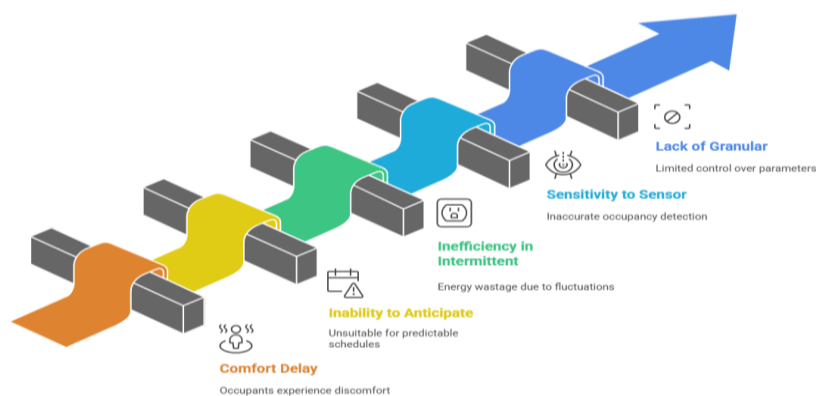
Lack of Granular

Limited control over parameters

Sensitivity to Sensor

Inaccurate occupancy detection

Inefficiency in Intermittent

Energy wastage due to fluctuations

Inability to Anticipate

Unsuitable for predictable schedules

Comfort Delay

Occupants experience discomfort